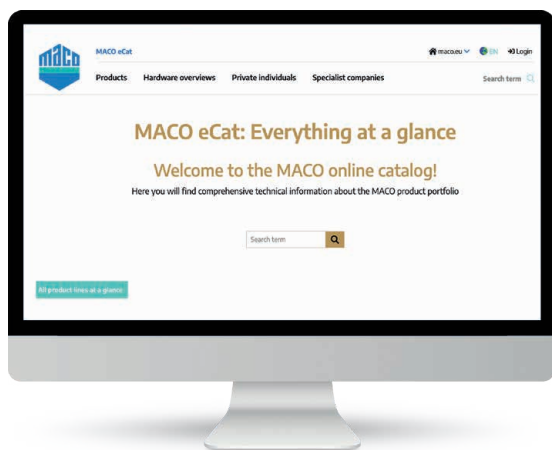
MACO

MACO eCat

maco.eu EN Login

Products Hardware overviews Private individuals Specialist companies

Search term

MACO eCat: Everything at a glance

Welcome to the MACO online catalog!

Here you will find comprehensive technical information about the MACO product portfolio

Search term

All product lines at a glance